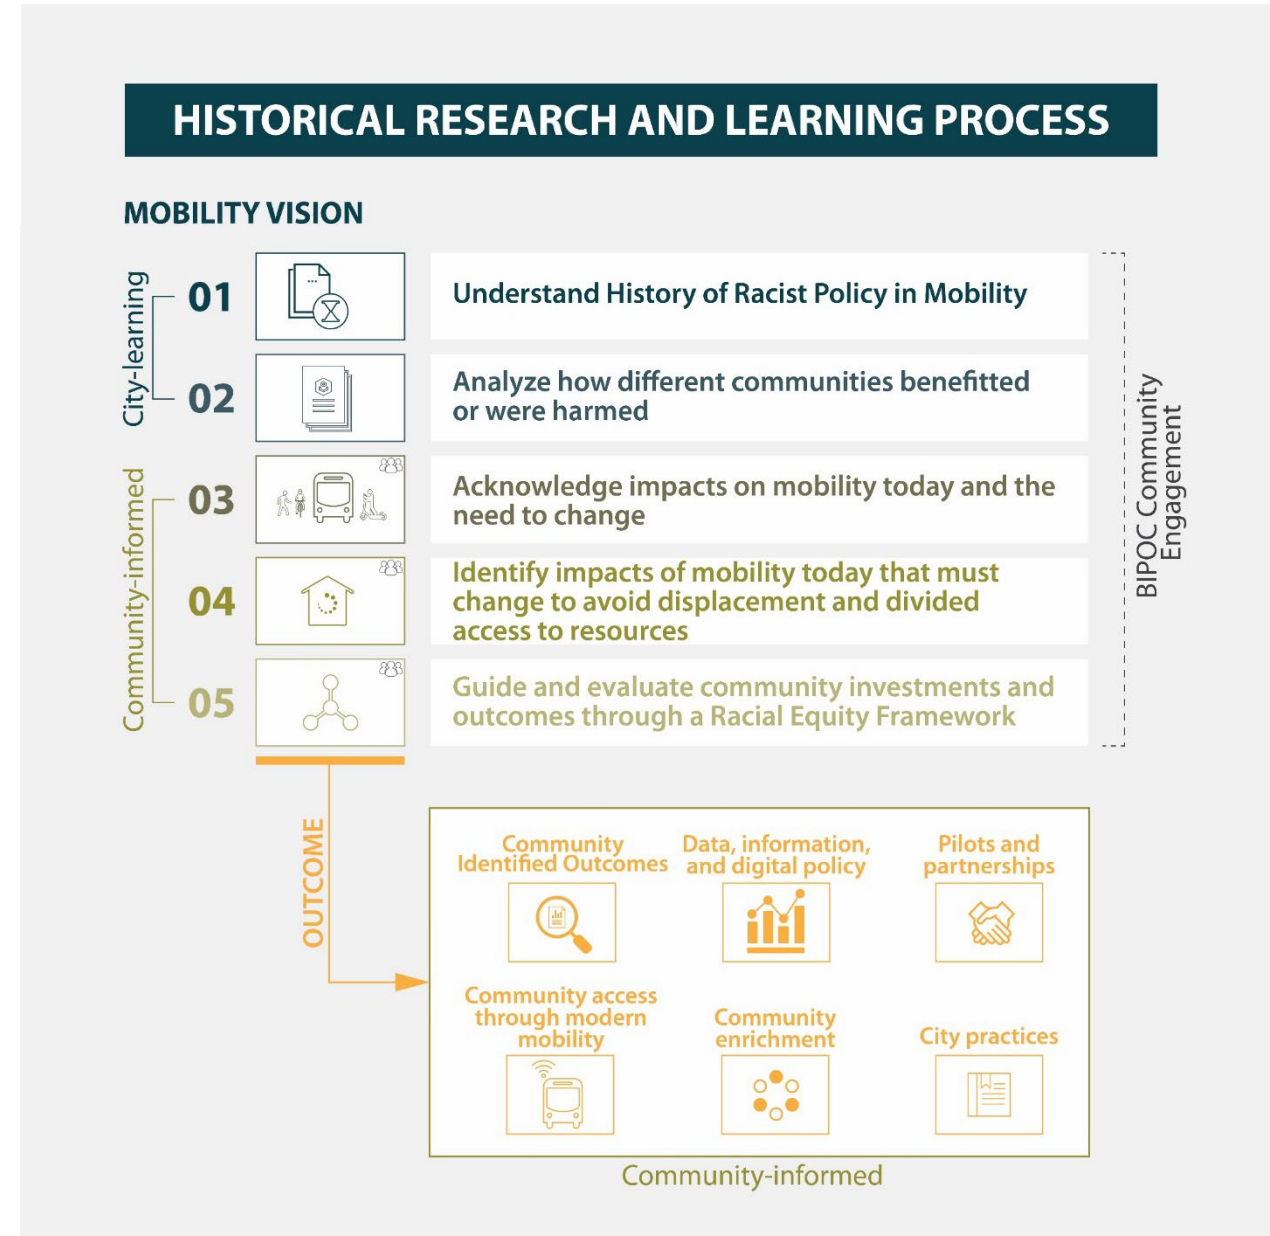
HISTORICAL RESEARCH AND LEARNING PROCESS

MOBILITY VISION

City-learning

01 Understand History of Racist Policy in Mobility

02 Analyze how different communities benefitted or were harmed

Community-informed

03 Acknowledge impacts on mobility today and the need to change

04 Identify impacts of mobility today that must change to avoid displacement and divided access to resources

05 Guide and evaluate community investments and outcomes through a Racial Equity Framework

BIPOC Community Engagement

OUTCOME

Community Identified Outcomes

Data, information, and digital policy

Pilots and partnerships

Community access through modern mobility

Community enrichment

City practices

Community-informed